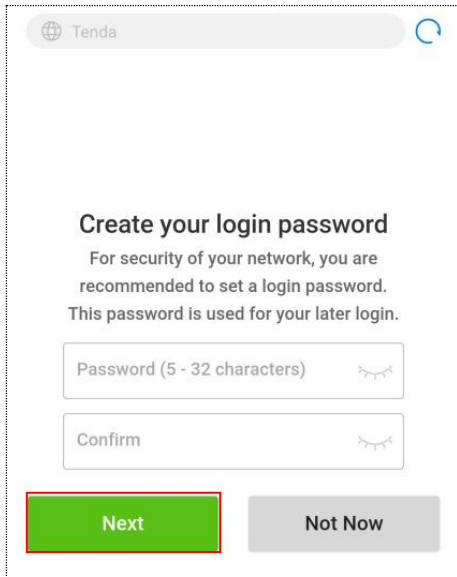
Tenda

Create your login password

For security of your network, you are recommended to set a login password. This password is used for your later login.

Password (5 - 32 characters)

Confirm

Next

Not Now